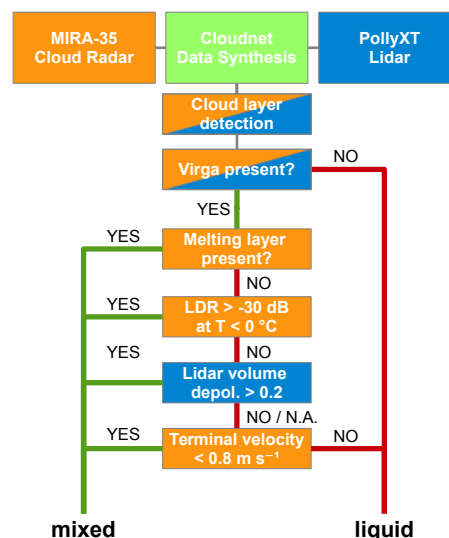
MIRA-35
Cloud Radar

Cloudnet
Data Synthesis

PollyXT
Lidar

Cloud layer
detection

Virga present?

NO

YES

YES

Melting layer
present?

NO

YES

LDR > -30 dB
at T < 0 °C

YES

NO

Lidar volume
depol. > 0.2

NO / N.A.

YES

Terminal velocity
< 0.8 m s$^{-1}$

NO

mixed

liquid